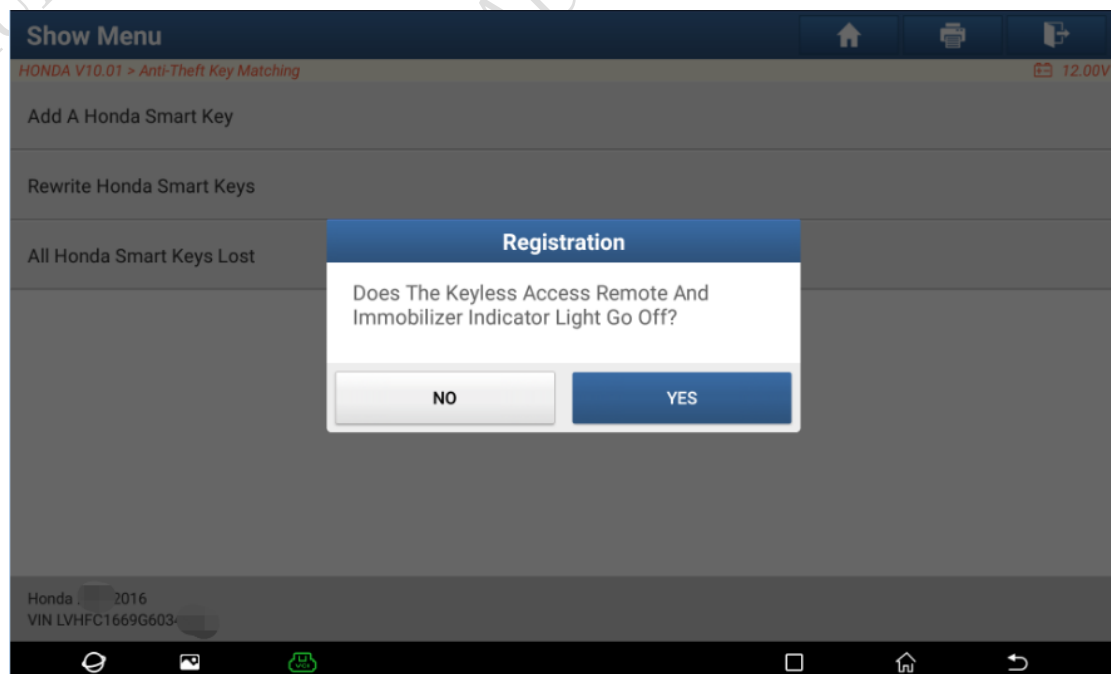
Show Menu

HONDA V10.01 > Anti-Theft Key Matching

12.00V

Add A Honda Smart Key

Rewrite Honda Smart Keys

All Honda Smart Keys Lost

Registration

Does The Keyless Access Remote And Immobilizer Indicator Light Go Off?

NO

YES

Honda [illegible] 2016
VIN LVHFC1669G603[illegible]